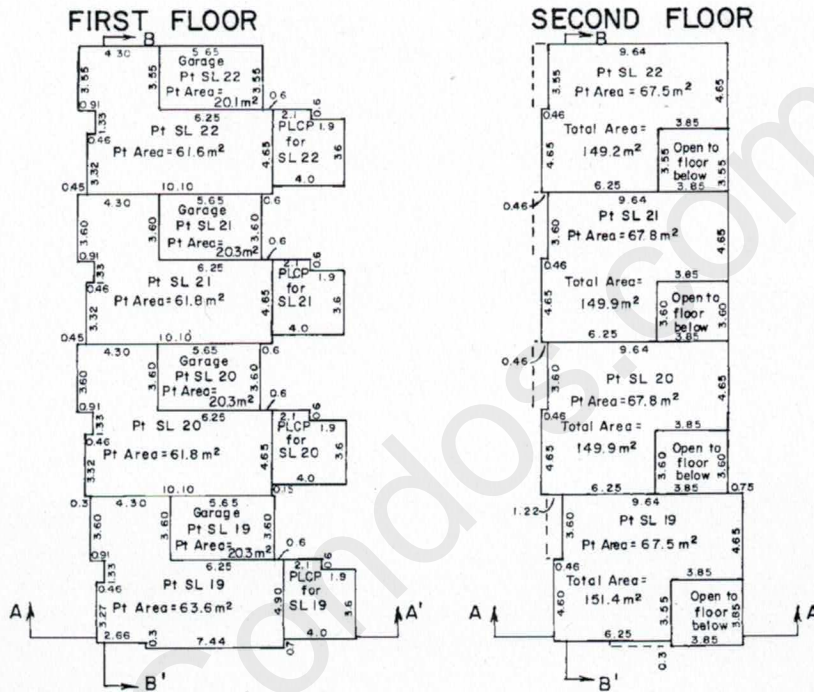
FIRST FLOOR

B
4.30
5.65
Garage
Pt SL 22
Pt Area = 20.1m²
3.55
3.55
3.55
0.91
1.33
6.25
0.6
2.1
0.6
Pt SL 22
Pt Area = 61.6m²
PLCP for SL 22
1.9
3.6
0.46
3.32
4.65
4.0
0.45
10.10
4.30
5.65
Garage
Pt SL 21
Pt Area = 203m²
0.6
3.60
3.60
3.60
0.91
1.33
0.6
6.25
2.1
0.6
Pt SL 21
Pt Area = 61.8 m²
PLCP for SL21
1.9
3.6
0.46
3.32
4.65
4.0
0.45
10.10
4.30
5.65
Garage
Pt SL 20
Pt Area = 20.3m²
0.6
3.60
3.60
3.60
0.91
1.33
0.6
6.25
2.1
0.6
Pt SL 20
Pt Area = 61.8 m²
PLCP for SL 20
1.9
3.6
0.46
3.32
4.65
4.0
10.10
0.15
0.3
4.30
5.65
Garage
Pt SL 19
Pt Area = 203m²
3.60
3.60
3.60
0.91
1.33
0.6
6.25
2.1
Pt SL 19
Pt Area = 63.6 m²
PLCP for SL 19
1.9
3.6
0.46
3.27
4.90
A
A'
2.66
0.3
7.44
0.7
4.0
B'

SECOND FLOOR

B
9.64
Pt SL 22
Pt Area = 67.5 m²
3.55
4.65
0.46
3.85
Total Area = 149.2 m²
4.65
Open to floor below
3.55
3.55
6.25
3.85
0.46
9.64
Pt SL 21
Pt Area = 67.8 m²
3.60
4.65
0.46
3.85
Total Area = 149.9 m²
4.65
Open to floor below
3.60
3.60
6.25
3.85
0.46
9.64
Pt SL 20
Pt Area = 67.8 m²
3.60
4.65
0.46
3.85
Total Area = 149.9 m²
4.65
Open to floor below
3.60
3.60
6.25
3.85
0.75
1.22
9.64
Pt SL 19
Pt Area = 67.5 m²
3.60
4.65
0.46
3.85
Total Area = 151.4 m²
4.60
3.55
Open to floor below
3.85
A
A'
6.25
3.85
0.3
B'